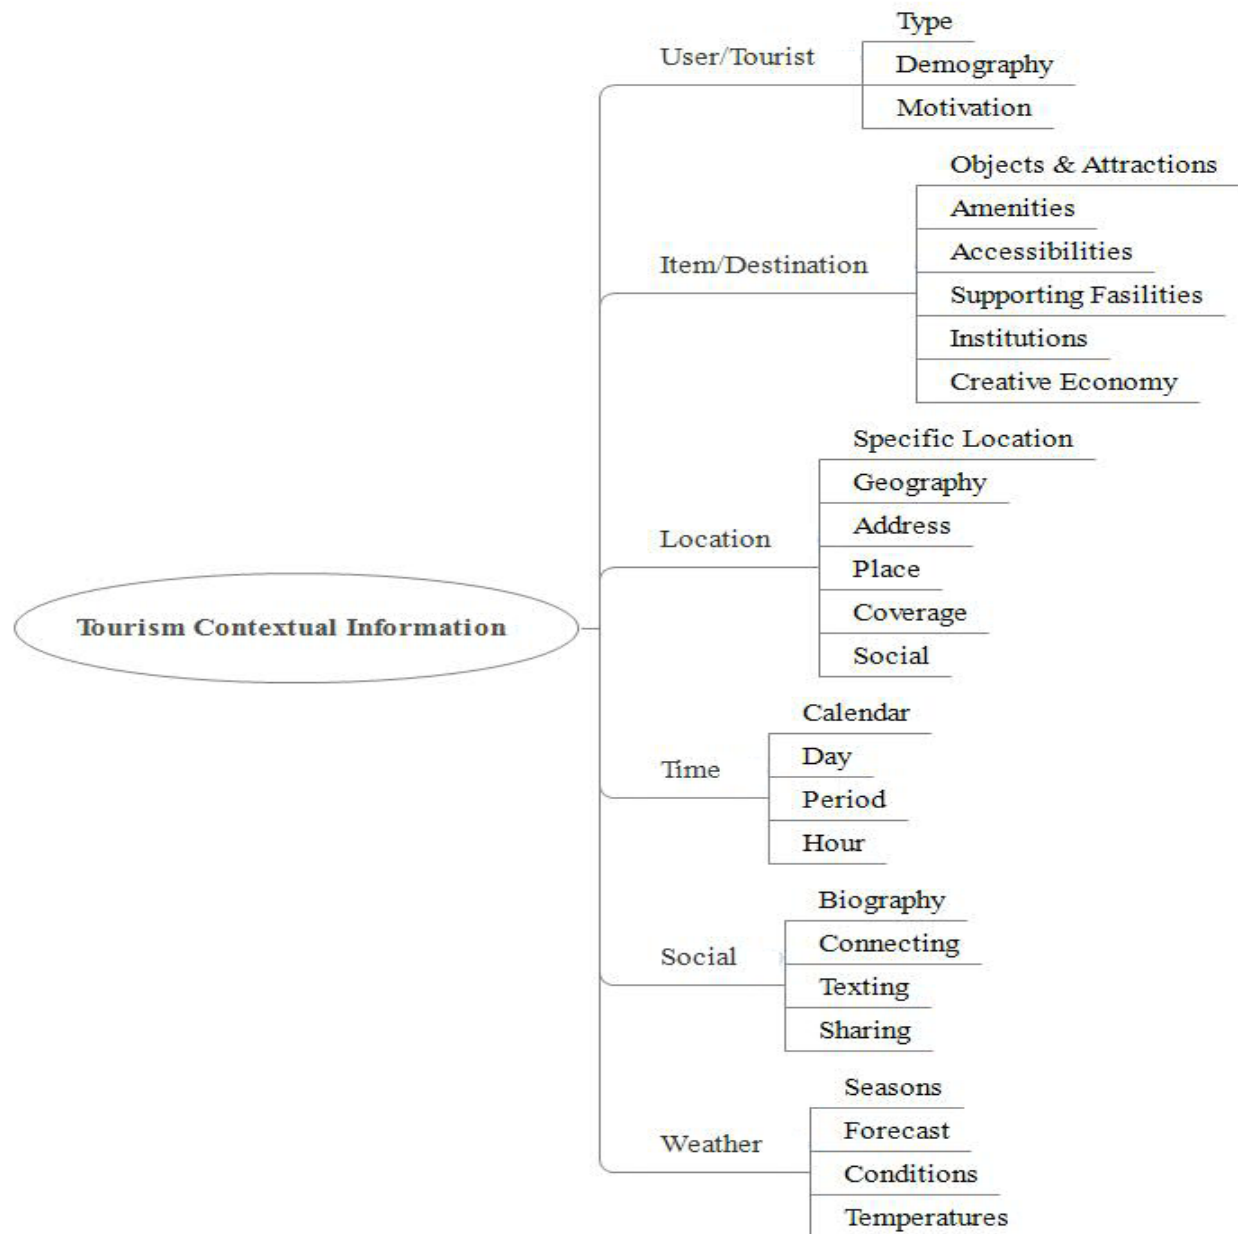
Tourism Contextual Information

User/Tourist
Type
Demography
Motivation

Item/Destination
Objects & Attractions
Amenities
Accessibilities
Supporting Fasilities
Institutions
Creative Economy

Location
Specific Location
Geography
Address
Place
Coverage
Social

Time
Calendar
Day
Period
Hour

Social
Biography
Connecting
Texting
Sharing

Weather
Seasons
Forecast
Conditions
Temperatures